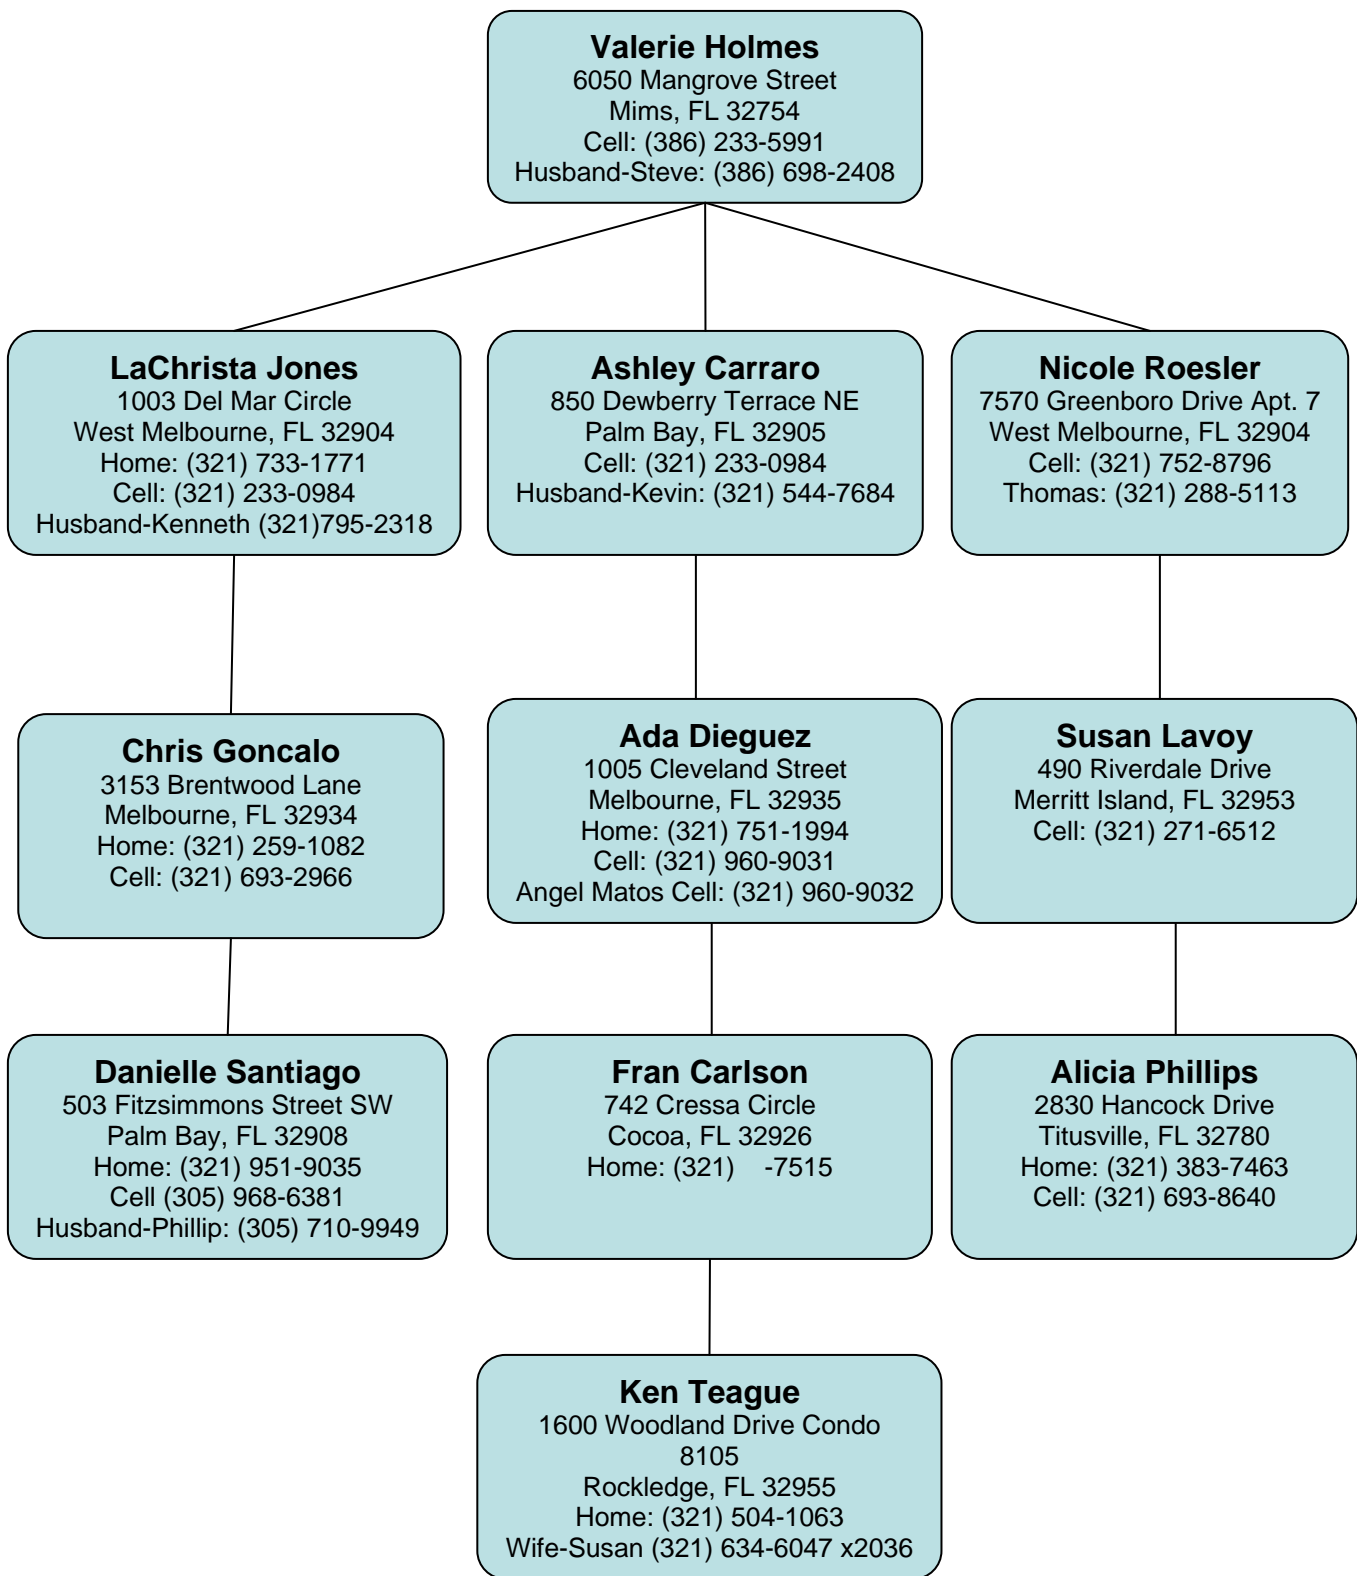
Valerie Holmes
6050 Mangrove Street
Mims, FL 32754
Cell: (386) 233-5991
Husband-Steve: (386) 698-2408

LaChrista Jones
1003 Del Mar Circle
West Melbourne, FL 32904
Home: (321) 733-1771
Cell: (321) 233-0984
Husband-Kenneth (321)795-2318

Ashley Carraro
850 Dewberry Terrace NE
Palm Bay, FL 32905
Cell: (321) 233-0984
Husband-Kevin: (321) 544-7684

Nicole Roesler
7570 Greenboro Drive Apt. 7
West Melbourne, FL 32904
Cell: (321) 752-8796
Thomas: (321) 288-5113

Chris Goncalo
3153 Brentwood Lane
Melbourne, FL 32934
Home: (321) 259-1082
Cell: (321) 693-2966

Ada Dieguez
1005 Cleveland Street
Melbourne, FL 32935
Home: (321) 751-1994
Cell: (321) 960-9031
Angel Matos Cell: (321) 960-9032

Susan Lavoy
490 Riverdale Drive
Merritt Island, FL 32953
Cell: (321) 271-6512

Danielle Santiago
503 Fitzsimmons Street SW
Palm Bay, FL 32908
Home: (321) 951-9035
Cell (305) 968-6381
Husband-Phillip: (305) 710-9949

Fran Carlson
742 Cressa Circle
Cocoa, FL 32926
Home: (321) -7515

Alicia Phillips
2830 Hancock Drive
Titusville, FL 32780
Home: (321) 383-7463
Cell: (321) 693-8640

Ken Teague
1600 Woodland Drive Condo 8105
Rockledge, FL 32955
Home: (321) 504-1063
Wife-Susan (321) 634-6047 x2036